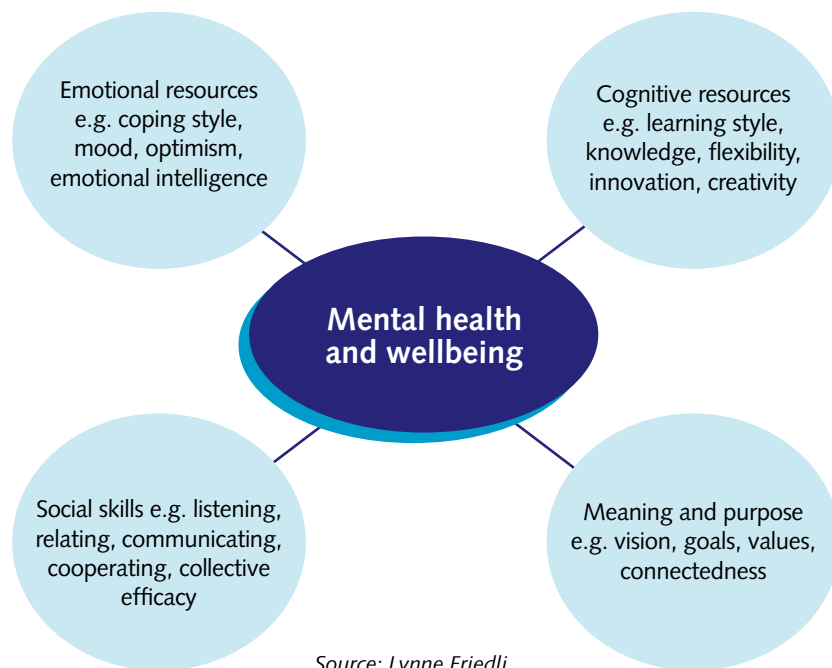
Emotional resources e.g. coping style, mood, optimism, emotional intelligence

Cognitive resources e.g. learning style, knowledge, flexibility, innovation, creativity

Mental health and wellbeing

Social skills e.g. listening, relating, communicating, cooperating, collective efficacy

Meaning and purpose e.g. vision, goals, values, connectedness

Source: Lynne Friedli